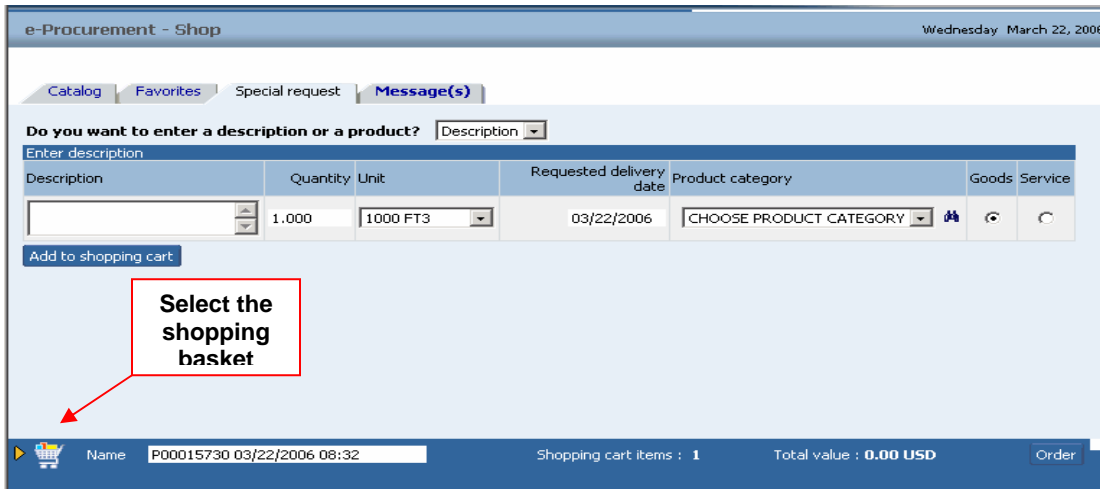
e-Procurement - Shop

Wednesday March 22, 200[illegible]

Catalog | Favorites | Special request | Message(s)

Do you want to enter a description or a product? Description

Enter description

| Description | Quantity | Unit | Requested delivery date | Product category | Goods | Service |
|---|---|---|---|---|---|---|
| | 1.000 | 1000 FT3 | 03/22/2006 | CHOOSE PRODUCT CATEGORY | | |

Add to shopping cart

Select the shopping basket

Name P00015730 03/22/2006 08:32 Shopping cart items : 1 Total value : 0.00 USD Order